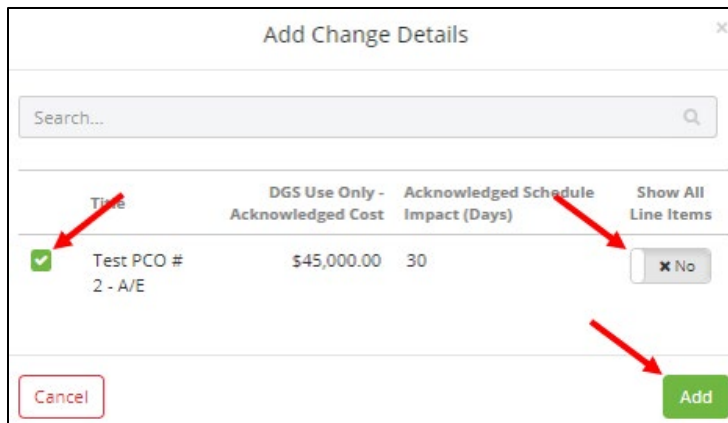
Add Change Details

×

Search...

| | Title | DGS Use Only - Acknowledged Cost | Acknowledged Schedule Impact (Days) | Show All Line Items |
|---|---|---|---|---|
| ✔ | Test PCO # 2 - A/E | $45,000.00 | 30 | ✖ No |

Cancel

Add